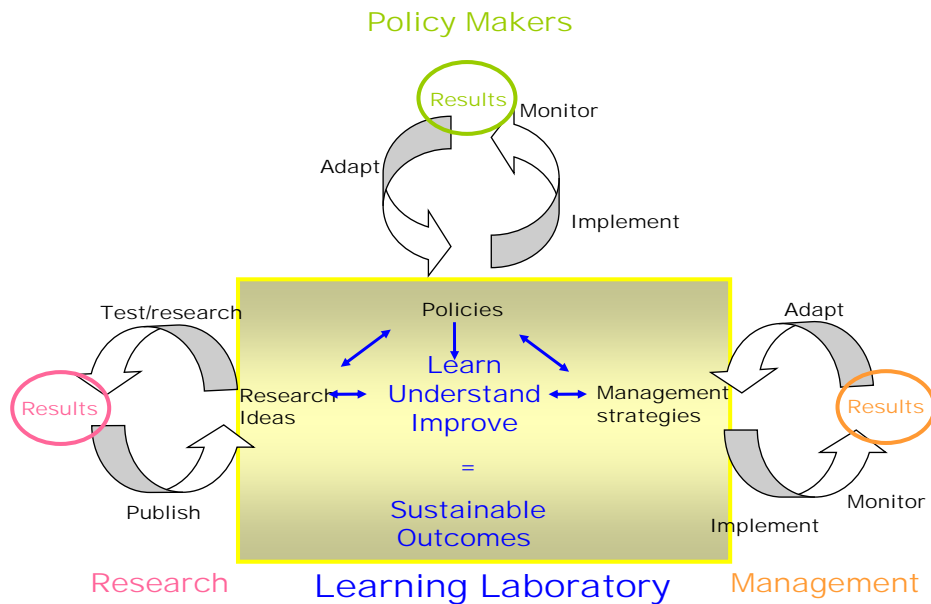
Policy Makers

Results

Monitor

Adapt

Implement

Test/research

Results

Publish

Policies

Research Ideas

Learn
Understand
Improve

=

Sustainable Outcomes

Management strategies

Adapt

Results

Monitor

Implement

Research

Learning Laboratory

Management